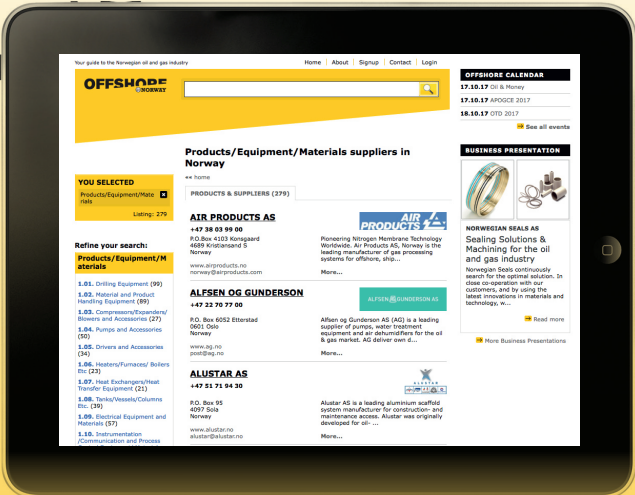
Your guide to the Norwegian oil and gas industry

Home | About | Signup | Contact | Login

OFFSHORE NORWAY

Products/Equipment/Materials suppliers in Norway

<< home

PRODUCTS & SUPPLIERS (279)

YOU SELECTED

Products/Equipment/Materials

Listing: 279

Refine your search:

Products/Equipment/Materials

1.01. Drilling Equipment (99)

1.02. Material and Product Handling Equipment (89)

1.03. Compressors/Expanders/Blowers and Accessories (27)

1.04. Pumps and Accessories (50)

1.05. Drivers and Accessories (34)

1.06. Heaters/Furnaces/ Boilers Etc (23)

1.07. Heat Exchangers/Heat Transfer Equipment (21)

1.08. Tanks/Vessels/Columns Etc. (39)

1.09. Electrical Equipment and Materials (57)

1.10. Instrumentation /Communication and Process

AIR PRODUCTS AS

+47 38 03 99 00

P.O.Box 4103 Kongsgaard
4689 Kristiansand S
Norway

www.airproducts.com
norway@airproducts.com

AIR PRODUCTS

Pioneering Nitrogen Membrane Technology Worldwide. Air Products AS, Norway is the leading manufacturer of gas processing systems for offshore, ship...

More...

ALFSEN OG GUNDERSON

+47 22 70 77 00

P.O. Box 6052 Etterstad
0601 Oslo
Norway

www.ag.no
post@ag.no

ALFSEN OG GUNDERSON AS

Alfsen og Gunderson AS (AG) is a leading supplier of pumps, water treatment equipment and air dehumidifiers for the oil & gas market. AG deliver own d...

More...

ALUSTAR AS

+47 51 71 94 30

P.O. Box 95
4097 Sola
Norway

www.alustar.no
alustar@alustar.no

ALUSTAR

Alustar AS is a leading aluminium scaffold system manufacturer for construction- and maintenance access. Alustar was originally developed for oil- ...

More...

OFFSHORE CALENDAR

17.10.17 Oil & Money

17.10.17 APOGCE 2017

18.10.17 OTD 2017

See all events

BUSINESS PRESENTATION

NORWEGIAN SEALS AS

Sealing Solutions & Machining for the oil and gas industry

Norwegian Seals continuously search for the optimal solution. In close co-operation with our customers, and by using the latest innovations in materials and technology, w...

Read more

More Business Presentations